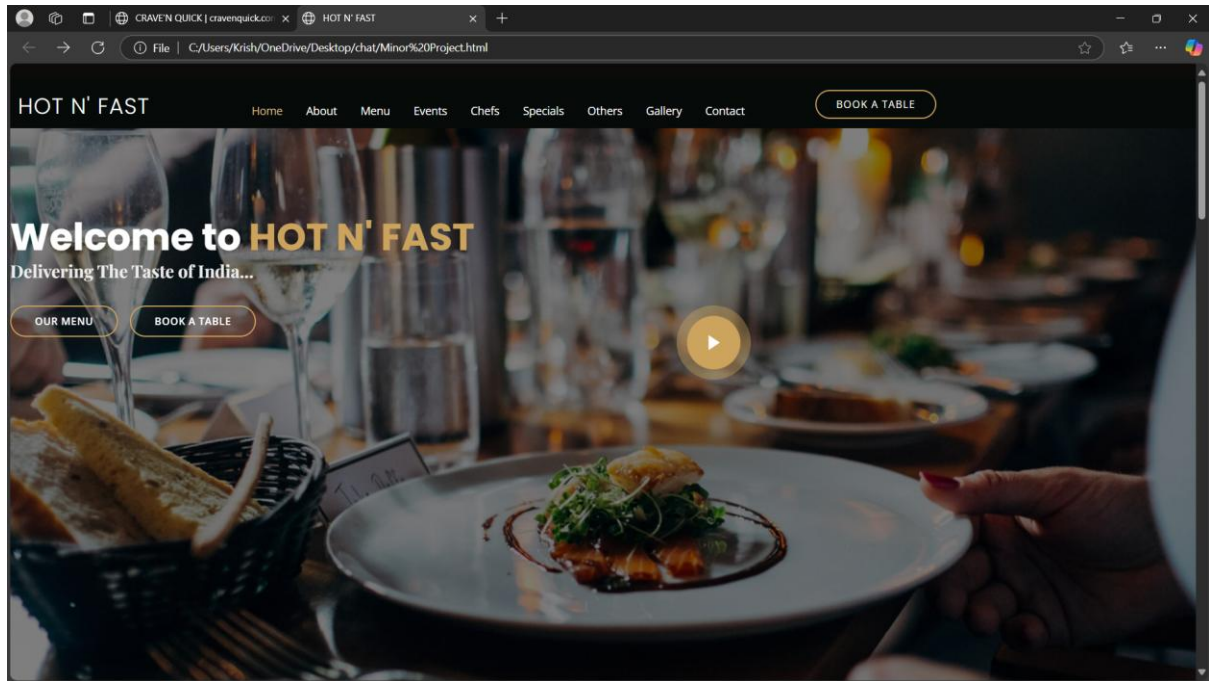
CRAVE'N QUICK | cravenquick.co
HOT N' FAST
File | C:/Users/Krish/OneDrive/Desktop/chat/Minor%20Project.html

HOT N' FAST
Home About Menu Events Chefs Specials Others Gallery Contact
BOOK A TABLE

Welcome to HOT N' FAST
Delivering The Taste of India...
OUR MENU
BOOK A TABLE